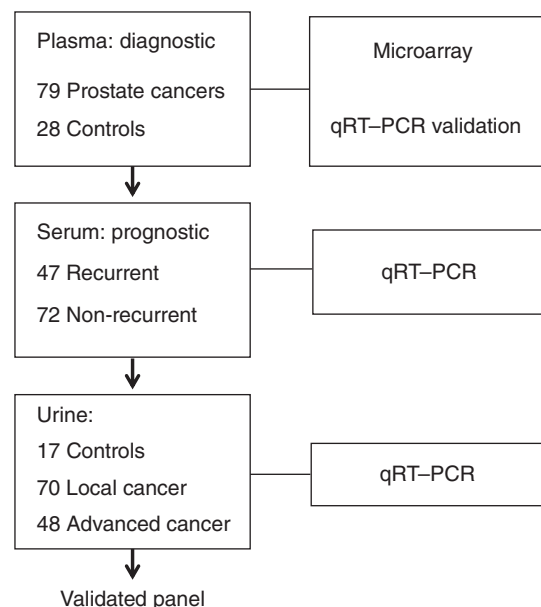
Plasma: diagnostic

79 Prostate cancers

28 Controls

Microarray

qRT–PCR validation

Serum: prognostic

47 Recurrent

72 Non-recurrent

qRT–PCR

Urine:

17 Controls

70 Local cancer

48 Advanced cancer

qRT–PCR

Validated panel